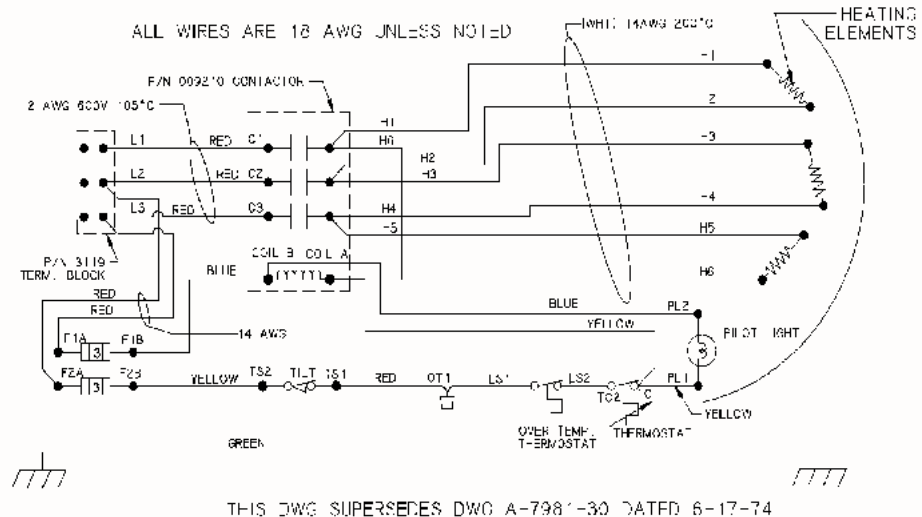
ALL WIRES ARE 18 AWG UNLESS NOTED

WHT 14AWG 200°C

HEATING ELEMENTS

P/N 009210 CONTACTOR

2 AWG 600V 105°C

L1
RED
C1
H1
H6
-1
2

L2
RED
C2
H2
H3
-3

L3
RED
C3
H4
-5
-4
H5

P/N 3119 TERM. BLOCK

COIL B
COIL A

BLUE

H6

RED
RED

BLUE

PL2

YELLOW

F1A
3
F1B

14 AWG

PILOT LIGHT

F2A
3
F2B
YELLOW
TS2
TILT
TS1
RED
OT1
LS1
LS2
TC2
C
PL1

YELLOW

OVER TEMP. THERMOSTAT

THERMOSTAT

GREEN

THIS DWG SUPERSEDES DWG A-7981-30 DATED 6-17-74